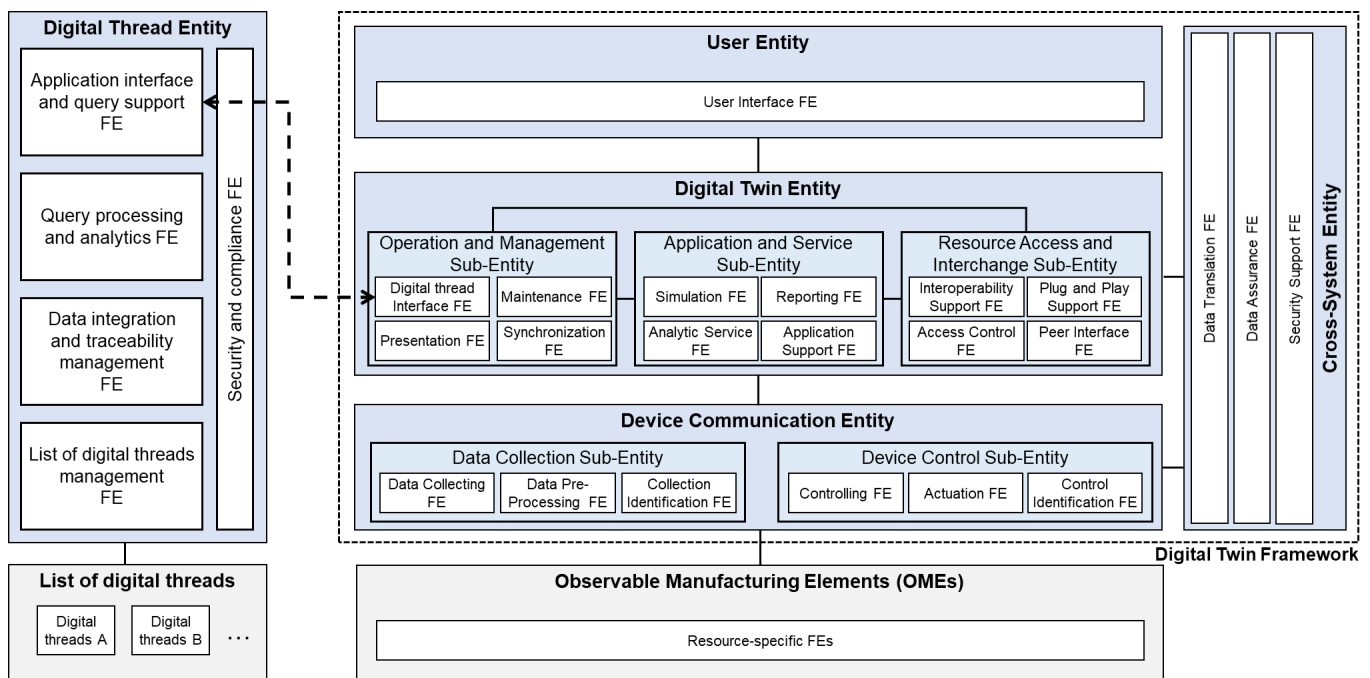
Digital Thread Entity

Application interface and query support FE

Query processing and analytics FE

Data integration and traceability management FE

List of digital threads management FE

Security and compliance FE

List of digital threads

Digital threads A

Digital threads B

…

User Entity

User Interface FE

Digital Twin Entity

Operation and Management Sub-Entity

Digital thread Interface FE

Maintenance FE

Presentation FE

Synchronization FE

Application and Service Sub-Entity

Simulation FE

Reporting FE

Analytic Service FE

Application Support FE

Resource Access and Interchange Sub-Entity

Interoperability Support FE

Plug and Play Support FE

Access Control FE

Peer Interface FE

Device Communication Entity

Data Collection Sub-Entity

Data Collecting FE

Data Pre-Processing FE

Collection Identification FE

Device Control Sub-Entity

Controlling FE

Actuation FE

Control Identification FE

Data Translation FE

Data Assurance FE

Security Support FE

Cross-System Entity

Digital Twin Framework

Observable Manufacturing Elements (OMEs)

Resource-specific FEs